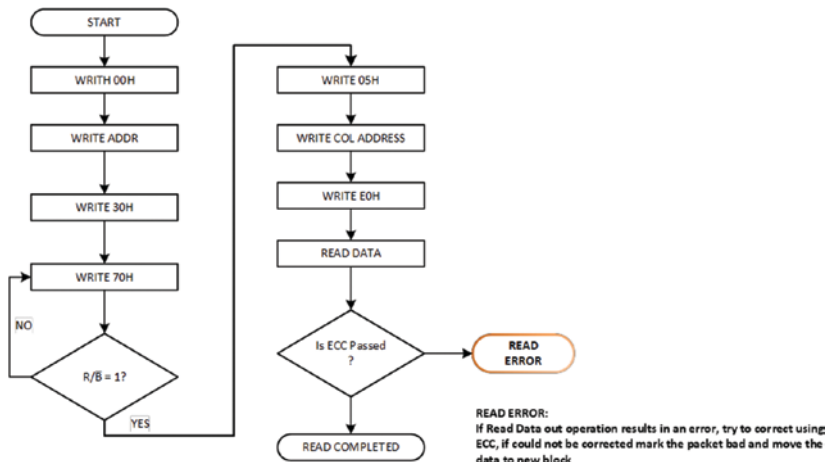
START

WRITH 00H

WRITE ADDR

WRITE 30H

WRITE 70H

NO

$R/\overline{B} = 1?$

YES

WRITE 05H

WRITE COL ADDRESS

WRITE E0H

READ DATA

Is ECC Passed ?

READ ERROR

READ COMPLETED

READ ERROR:
If Read Data out operation results in an error, try to correct using ECC, if could not be corrected mark the packet bad and move the data to new block